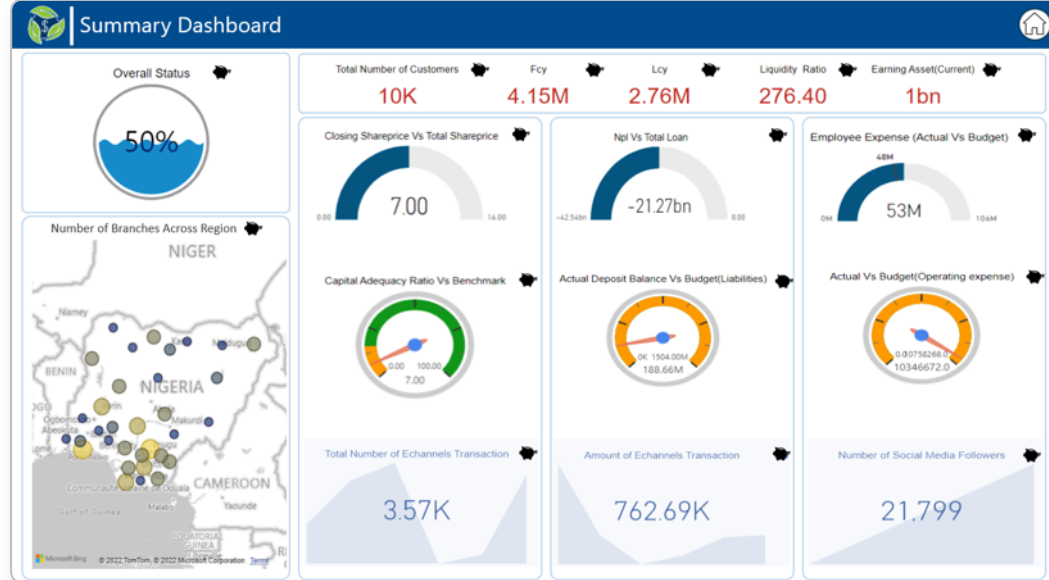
Summary Dashboard

Overall Status

50%

Number of Branches Across Region

NIGER

Niamey

BENIN

NIGERIA

Kano

Maiduguri

Abeokuta

Ogbomosho

Makurdi

Lome

CAMEROON

Gulf of Guinea

Malabo

Yaounde

EQUATORIAL GUINEA

Microsoft Bing

© 2022 TomTom, © 2022 Microsoft Corporation Terms

Total Number of Customers

10K

Fcy

4.15M

Lcy

2.76M

Liquidity Ratio

276.40

Earning Asset(Current)

1bn

Closing Shareprice Vs Total Shareprice

0.00

7.00

14.00

Npl Vs Total Loan

-42.54bn

-21.27bn

0.00

Employee Expense (Actual Vs Budget)

48M

0M

53M

106M

Capital Adequacy Ratio Vs Benchmark

0.00

100.00

7.00

Actual Deposit Balance Vs Budget(Liabilities)

0K

1504.00M

188.66M

Actual Vs Budget(Operating expense)

0.0

0758268.0

10346672.0

Total Number of Echannels Transaction

3.57K

Amount of Echannels Transaction

762.69K

Number of Social Media Followers

21.799